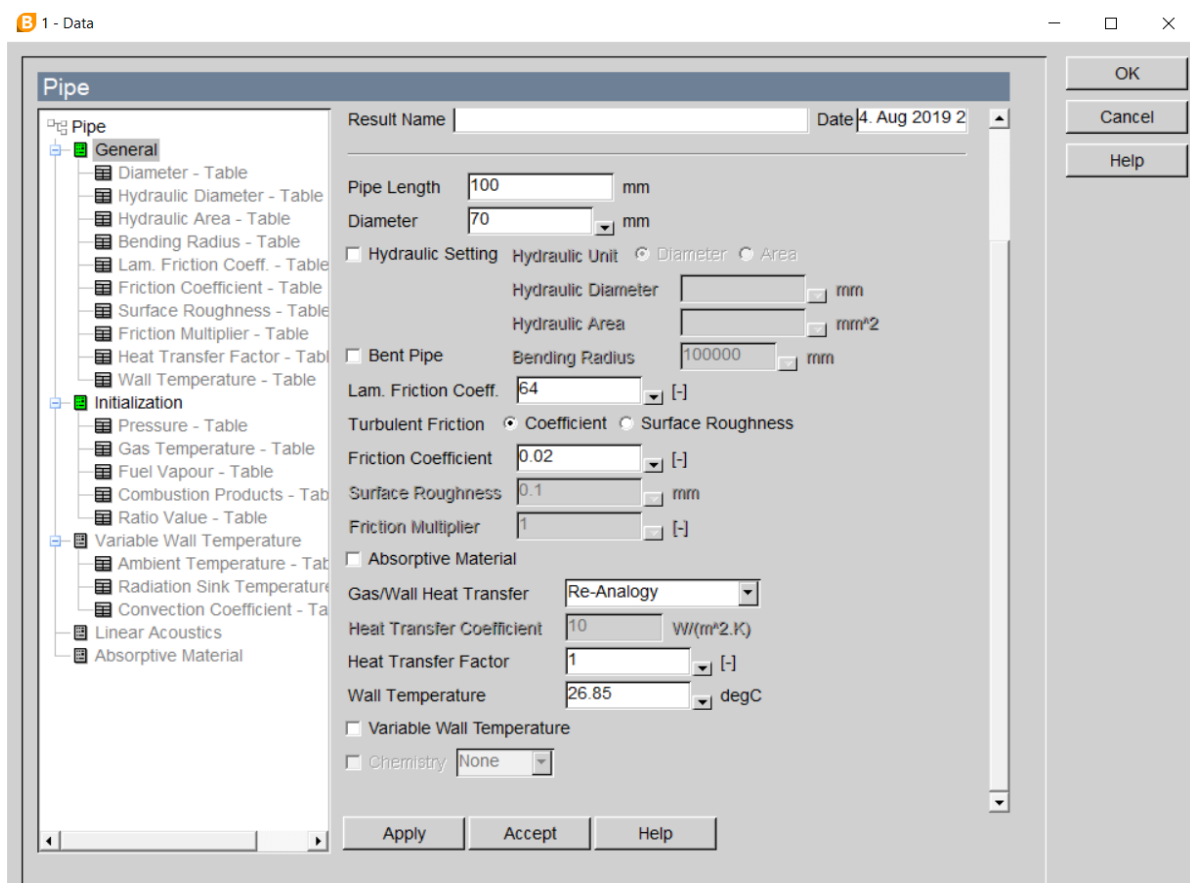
1 - Data

Pipe

Pipe
General
Diameter - Table
Hydraulic Diameter - Table
Hydraulic Area - Table
Bending Radius - Table
Lam. Friction Coeff. - Table
Friction Coefficient - Table
Surface Roughness - Table
Friction Multiplier - Table
Heat Transfer Factor - Tabl
Wall Temperature - Table
Initialization
Pressure - Table
Gas Temperature - Table
Fuel Vapour - Table
Combustion Products - Tab
Ratio Value - Table
Variable Wall Temperature
Ambient Temperature - Tab
Radiation Sink Temperature
Convection Coefficient - Ta
Linear Acoustics
Absorptive Material

Result Name
Date 4. Aug 2019 2

Pipe Length 100 mm
Diameter 70 mm
Hydraulic Setting Hydraulic Unit Diameter Area
Hydraulic Diameter mm
Hydraulic Area mm^2
Bent Pipe Bending Radius 100000 mm
Lam. Friction Coeff. 64 [-]
Turbulent Friction Coefficient Surface Roughness
Friction Coefficient 0.02 [-]
Surface Roughness 0.1 mm
Friction Multiplier 1 [-]
Absorptive Material
Gas/Wall Heat Transfer Re-Analogy
Heat Transfer Coefficient 10 W/(m^2.K)
Heat Transfer Factor 1 [-]
Wall Temperature 26.85 degC
Variable Wall Temperature
Chemistry None

Apply Accept Help

OK
Cancel
Help